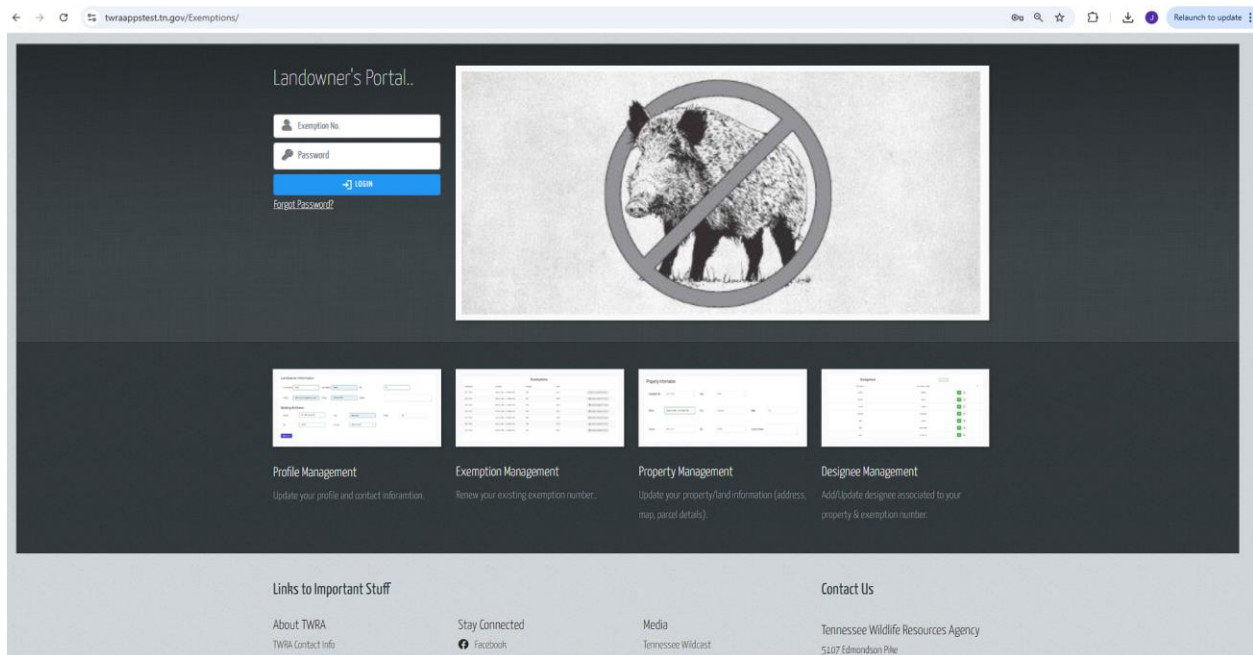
twraappstest.tn.gov/Exemptions/

Relaunch to update

Landowner's Portal..

Exemption No.

Password

LOGIN

Forgot Password?

Profile Management

Update your profile and contact inforamtion.

Exemption Management

Renew your existing exemption number..

Property Management

Update your property/land information (address, map, parcel details).

Designee Management

Add/Update designee associated to your property & exemption number.

Links to Important Stuff

About TWRA

TWRA Contact Info

Stay Connected

Facebook

Media

Tennessee Wildcast

Contact Us

Tennessee Wildlife Resources Agency

5107 Edmondson Pike